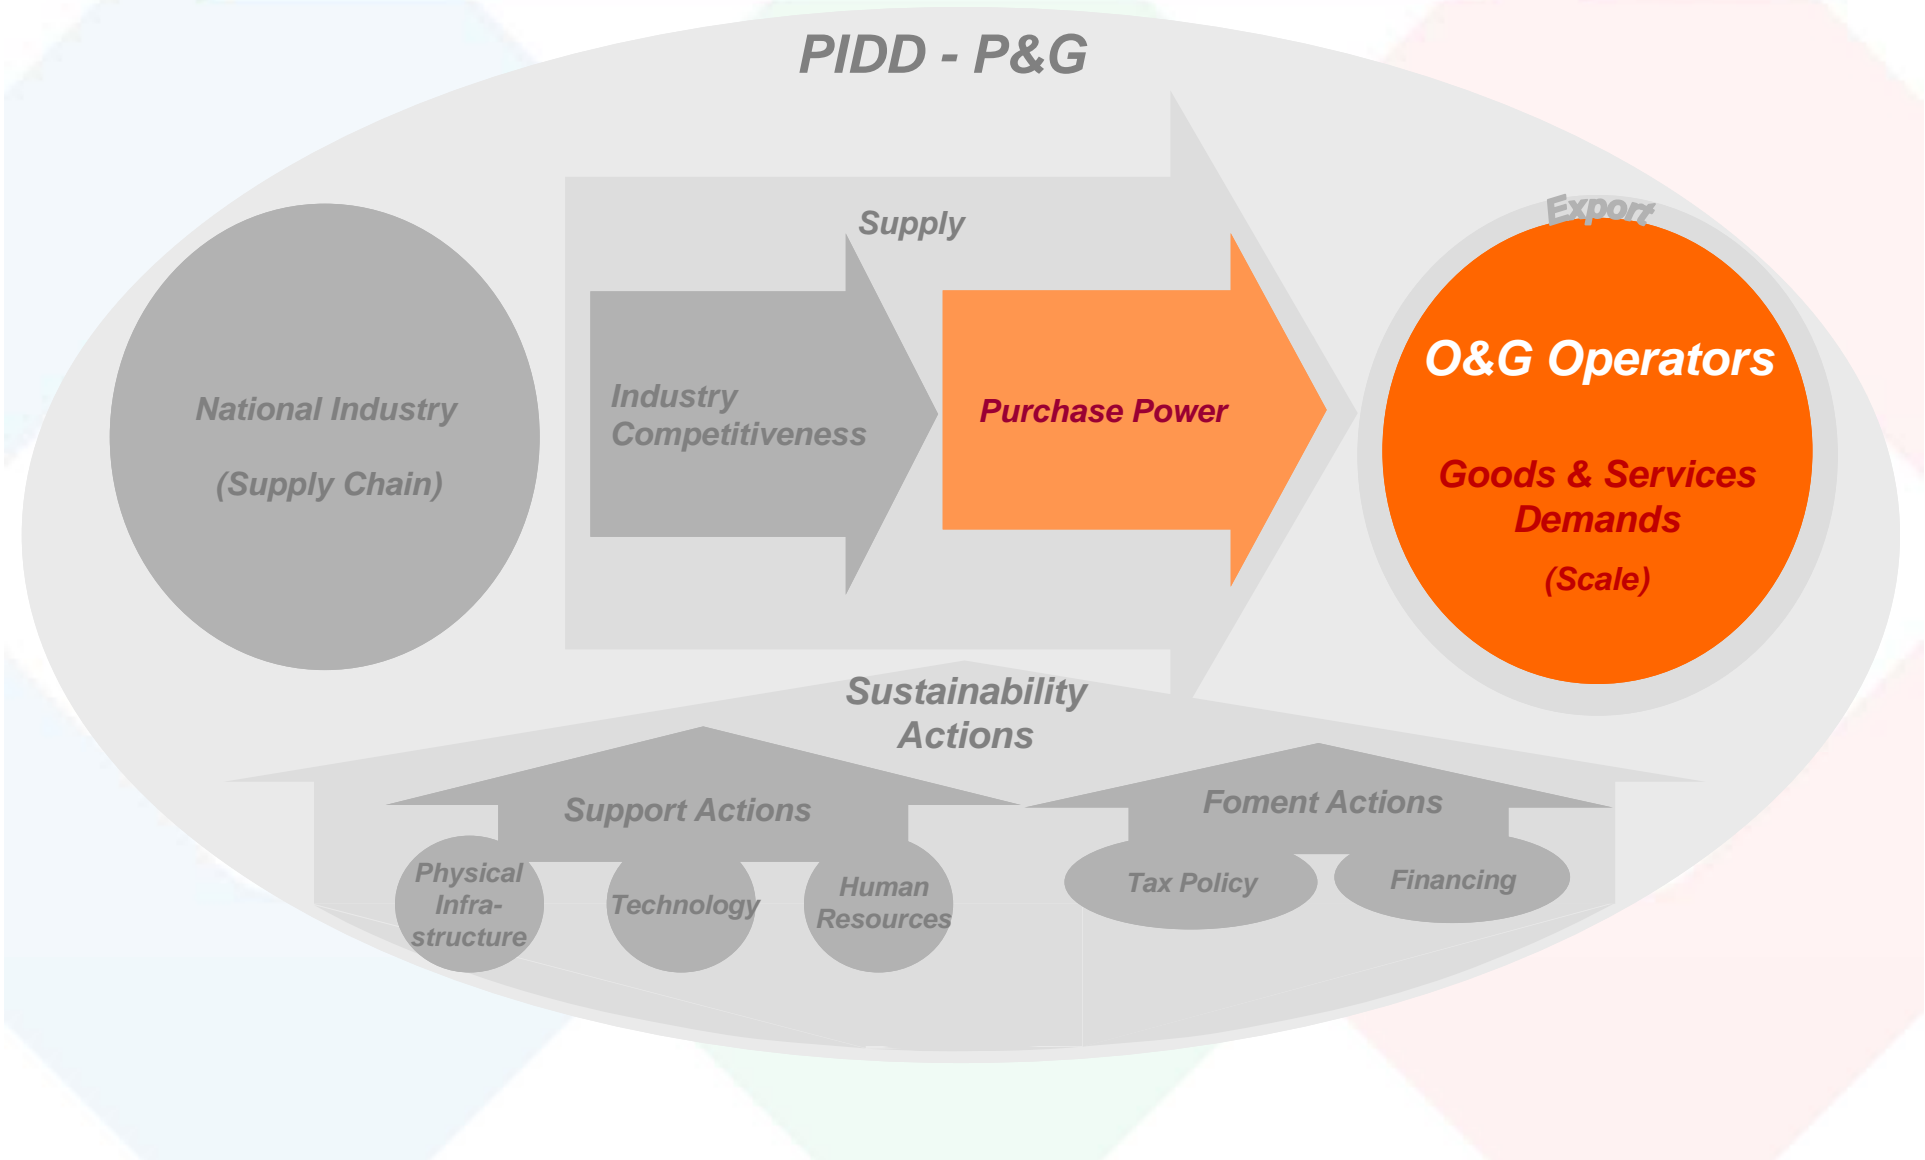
PIDD - P&G

Supply

National Industry

(Supply Chain)

Industry Competitiveness

Purchase Power

Export

O&G Operators

Goods & Services Demands

(Scale)

Sustainability Actions

Support Actions

Foment Actions

Physical Infrastructure

Technology

Human Resources

Tax Policy

Financing